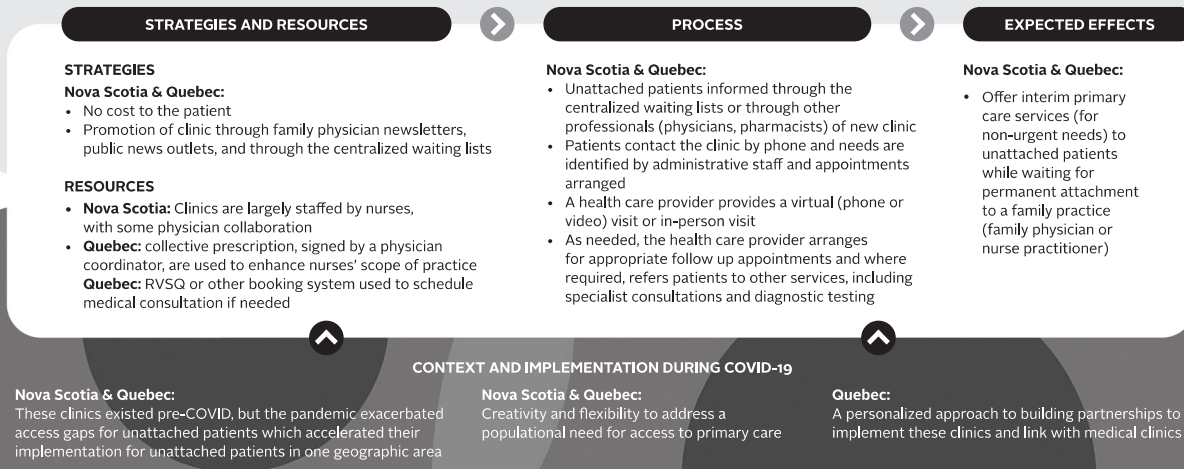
STRATEGIES AND RESOURCES

PROCESS

EXPECTED EFFECTS

STRATEGIES
Nova Scotia & Quebec:
• No cost to the patient
• Promotion of clinic through family physician newsletters, public news outlets, and through the centralized waiting lists

RESOURCES
• Nova Scotia: Clinics are largely staffed by nurses, with some physician collaboration
• Quebec: collective prescription, signed by a physician coordinator, are used to enhance nurses' scope of practice
Quebec: RVSQ or other booking system used to schedule medical consultation if needed

Nova Scotia & Quebec:
• Unattached patients informed through the centralized waiting lists or through other professionals (physicians, pharmacists) of new clinic
• Patients contact the clinic by phone and needs are identified by administrative staff and appointments arranged
• A health care provider provides a virtual (phone or video) visit or in-person visit
• As needed, the health care provider arranges for appropriate follow up appointments and where required, refers patients to other services, including specialist consultations and diagnostic testing

Nova Scotia & Quebec:
• Offer interim primary care services (for non-urgent needs) to unattached patients while waiting for permanent attachment to a family practice (family physician or nurse practitioner)

CONTEXT AND IMPLEMENTATION DURING COVID-19

Nova Scotia & Quebec:
These clinics existed pre-COVID, but the pandemic exacerbated access gaps for unattached patients which accelerated their implementation for unattached patients in one geographic area

Nova Scotia & Quebec:
Creativity and flexibility to address a populational need for access to primary care

Quebec:
A personalized approach to building partnerships to implement these clinics and link with medical clinics